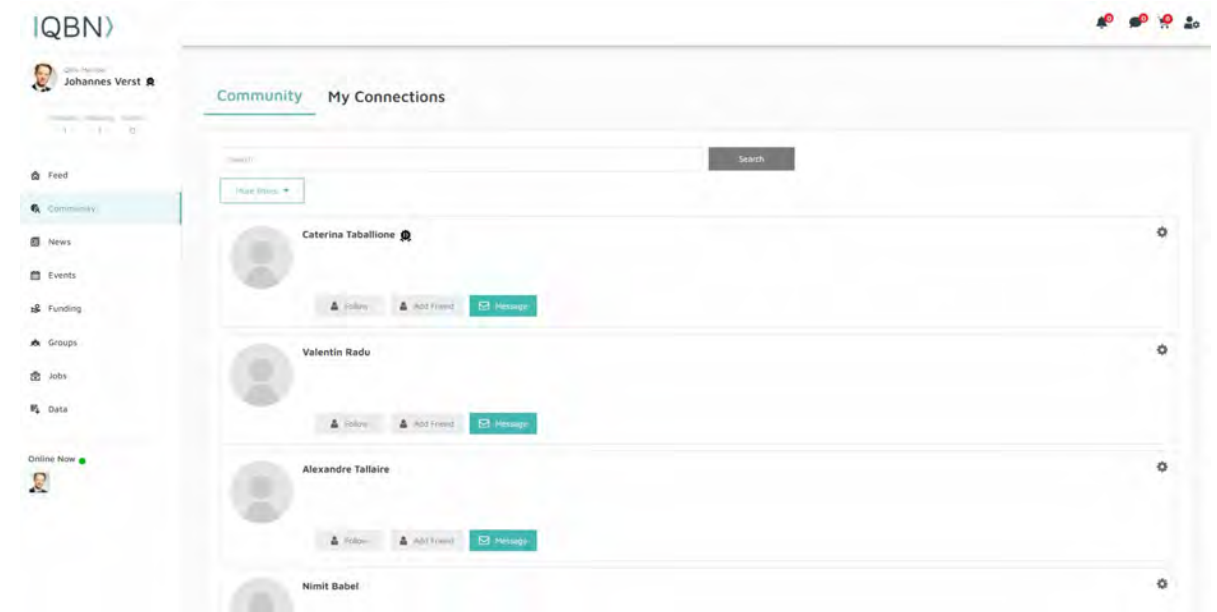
IQBN⟩

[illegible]
Johannes Verst

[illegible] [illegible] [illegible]
1 1 0

Feed
Community
News
Events
Funding
Groups
Jobs
Data

Online Now

Community My Connections

Search
Search

Show filters ▼

Caterina Taballione
Follow Add Friend Message

Valentin Radu
Follow Add Friend Message

Alexandre Tallaire
Follow Add Friend Message

Nimit Babel